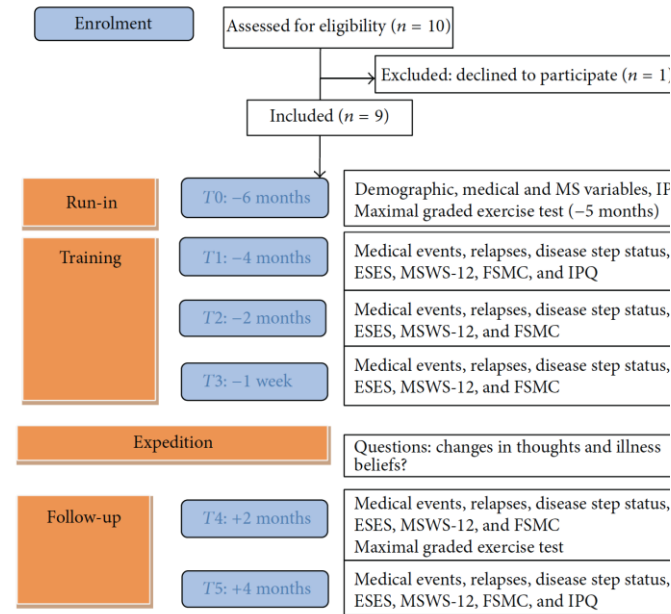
Enrolment

Assessed for eligibility ($n$ = 10)

Excluded: declined to participate ($n$ = 1

Included ($n$ = 9)

Run-in

$T0$: −6 months

Demographic, medical and MS variables, IP
Maximal graded exercise test (−5 months)

Training

$T1$: −4 months

Medical events, relapses, disease step status,
ESES, MSWS-12, FSMC, and IPQ

$T2$: −2 months

Medical events, relapses, disease step status,
ESES, MSWS-12, and FSMC

$T3$: −1 week

Medical events, relapses, disease step status,
ESES, MSWS-12, and FSMC

Expedition

Questions: changes in thoughts and illness beliefs?

Follow-up

$T4$: +2 months

Medical events, relapses, disease step status,
ESES, MSWS-12, and FSMC
Maximal graded exercise test

$T5$: +4 months

Medical events, relapses, disease step status,
ESES, MSWS-12, FSMC, and IPQ